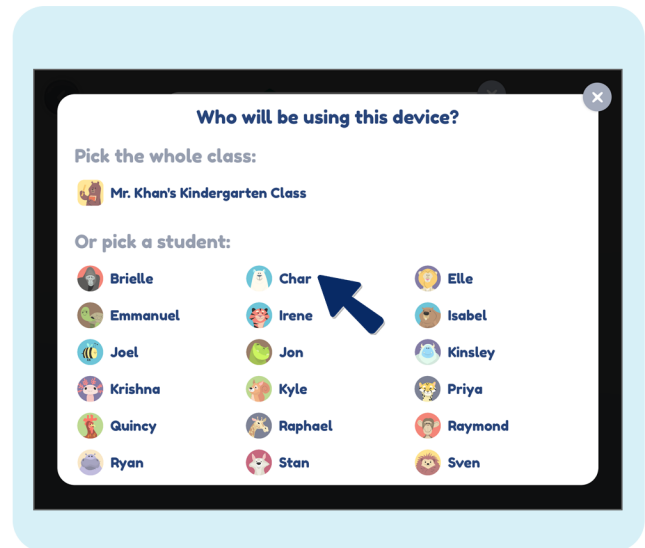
Who will be using this device?

Pick the whole class:

Mr. Khan's Kindergarten Class

Or pick a student:

Brielle
Emmanuel
Joel
Krishna
Quincy
Ryan

Char
Irene
Jon
Kyle
Raphael
Stan

Elle
Isabel
Kinsley
Priya
Raymond
Sven